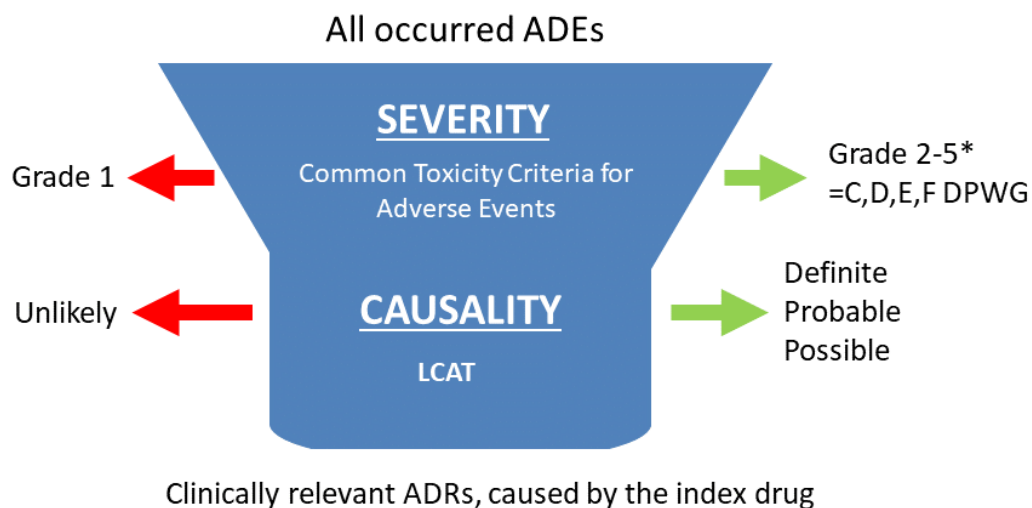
All occurred ADEs

SEVERITY

Common Toxicity Criteria for Adverse Events

Grade 1

Grade 2-5* =C,D,E,F DPWG

CAUSALITY

LCAT

Unlikely

Definite
Probable
Possible

Clinically relevant ADRs, caused by the index drug